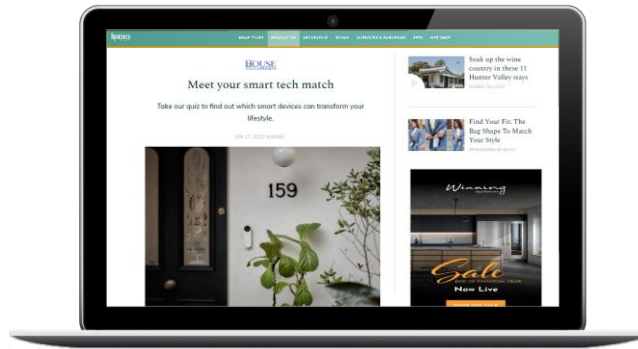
homes

HOME TOURS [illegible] DECORATE IDEAS LIFESTYLE & AUSTRALIAN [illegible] SITE MAP

HOUSE

Meet your smart tech match

Take our quiz to find out which smart devices can transform your lifestyle.

JUN 17, 2022 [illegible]

159

Soak up the wine country in these 11 Hunter Valley stays

HOMES TO LOVE

Find Your Fit: The Bag Shape To Match Your Style

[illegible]

Winning

Sale

END OF FINANCIAL YEAR

Now Live

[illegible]